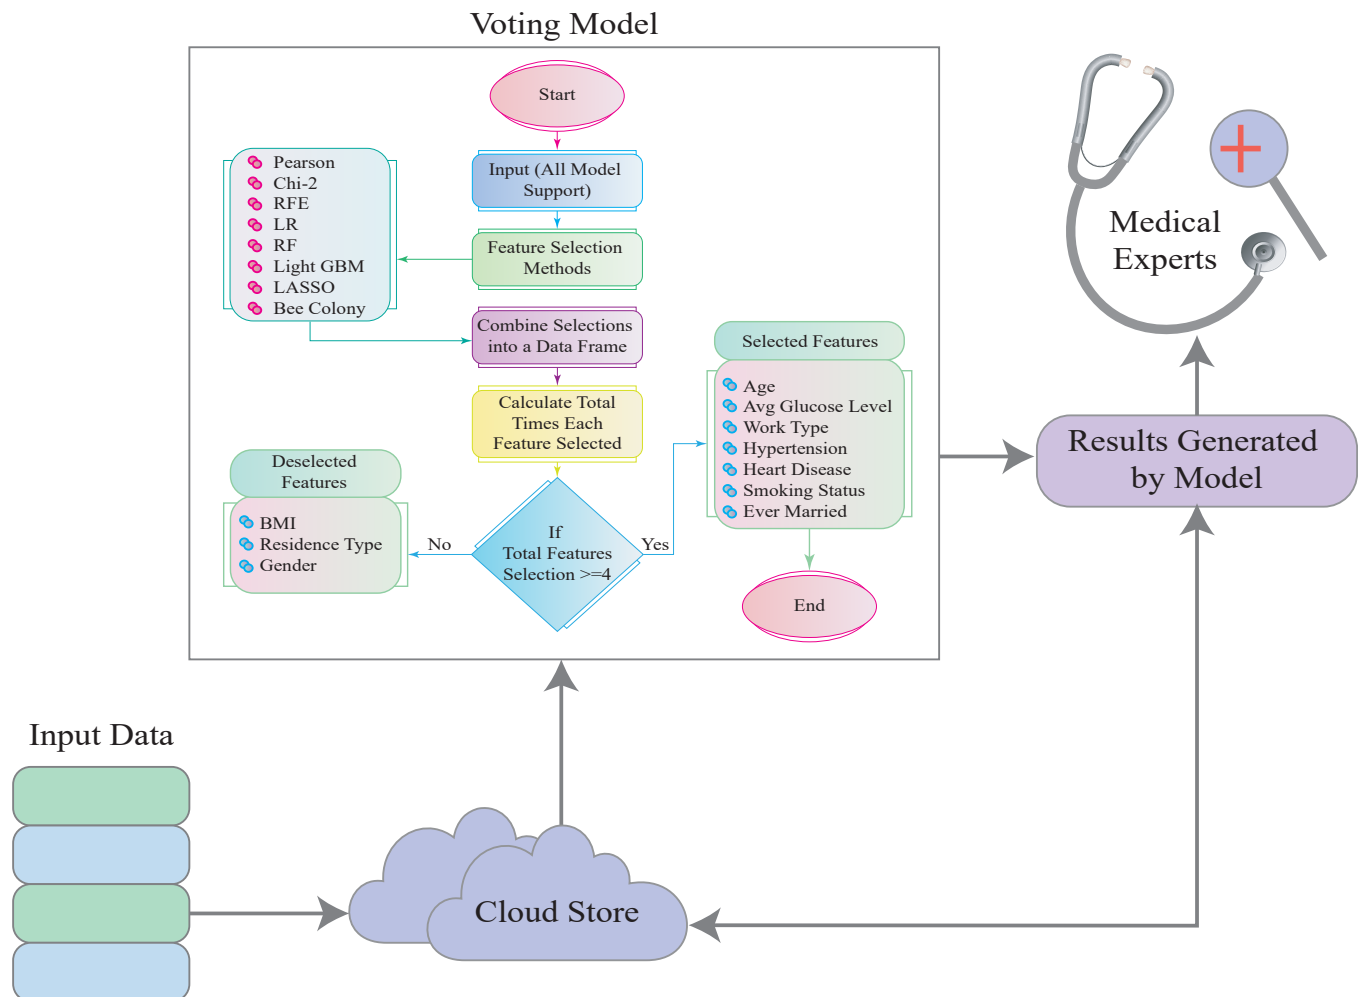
Voting Model

Start

Input (All Model Support)

Feature Selection Methods

Pearson
Chi-2
RFE
LR
RF
Light GBM
LASSO
Bee Colony

Combine Selections into a Data Frame

Calculate Total Times Each Feature Selected

Selected Features

Age
Avg Glucose Level
Work Type
Hypertension
Heart Disease
Smoking Status
Ever Married

Deselected Features

BMI
Residence Type
Gender

No

If Total Features Selection >=4

Yes

End

Medical Experts

Results Generated by Model

Input Data

Cloud Store